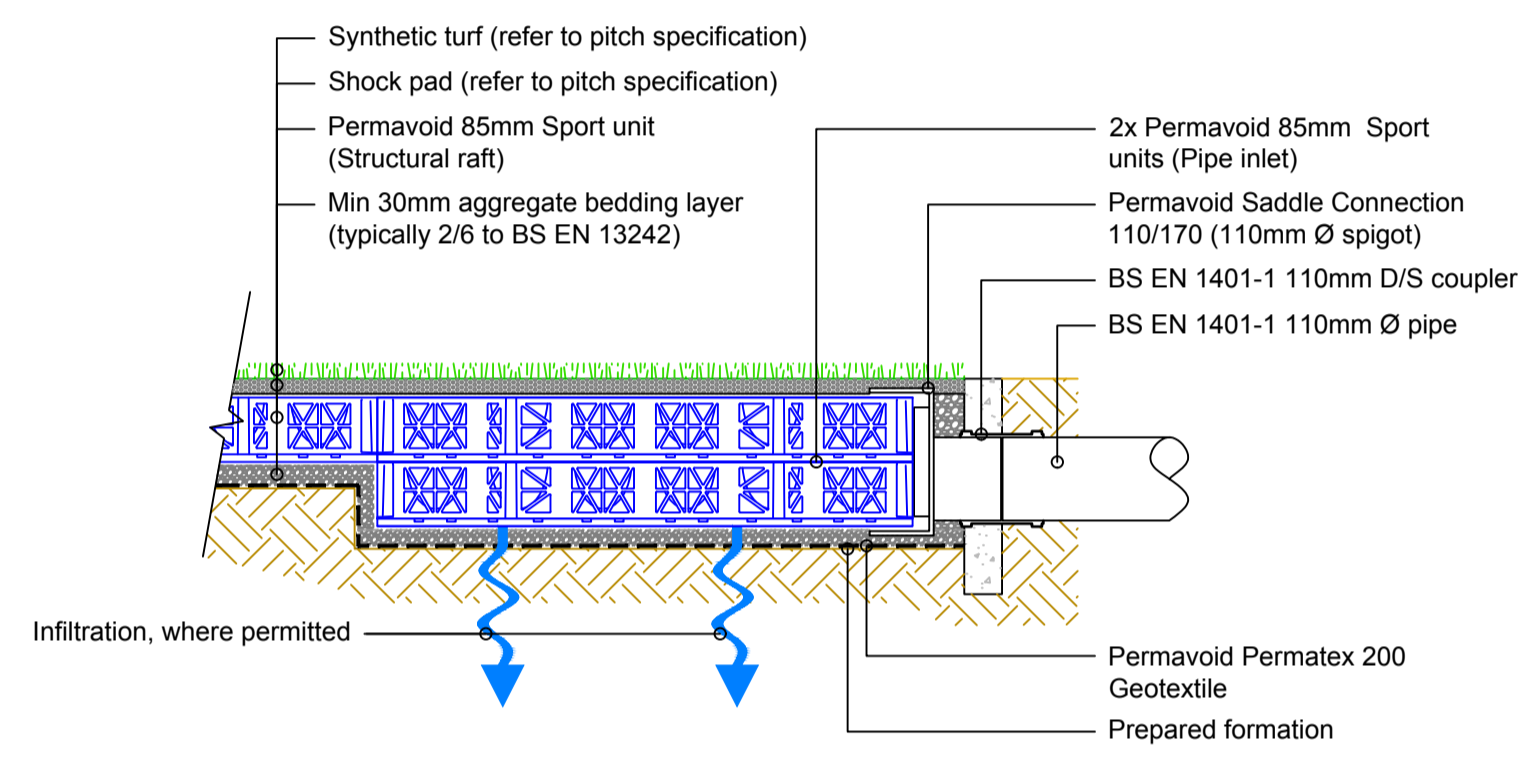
Synthetic turf (refer to pitch specification)

Shock pad (refer to pitch specification)

Permavoid 85mm Sport unit (Structural raft)

Min 30mm aggregate bedding layer (typically 2/6 to BS EN 13242)

2x Permavoid 85mm Sport units (Pipe inlet)

Permavoid Saddle Connection 110/170 (110mm Ø spigot)

BS EN 1401-1 110mm D/S coupler

BS EN 1401-1 110mm Ø pipe

Infiltration, where permitted

Permavoid Permatex 200 Geotextile

Prepared formation